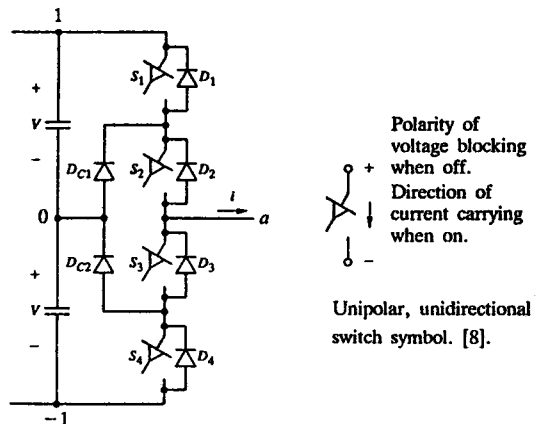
1

+

$V$

−

0

+

$V$

−

−1

$S_1$ $D_1$

$D_{C1}$ $S_2$ $D_2$

$i$

$a$

$D_{C2}$ $S_3$ $D_3$

$S_4$ $D_4$

+

−

Polarity of voltage blocking when off.

Direction of current carrying when on.

Unipolar, unidirectional switch symbol. [8].